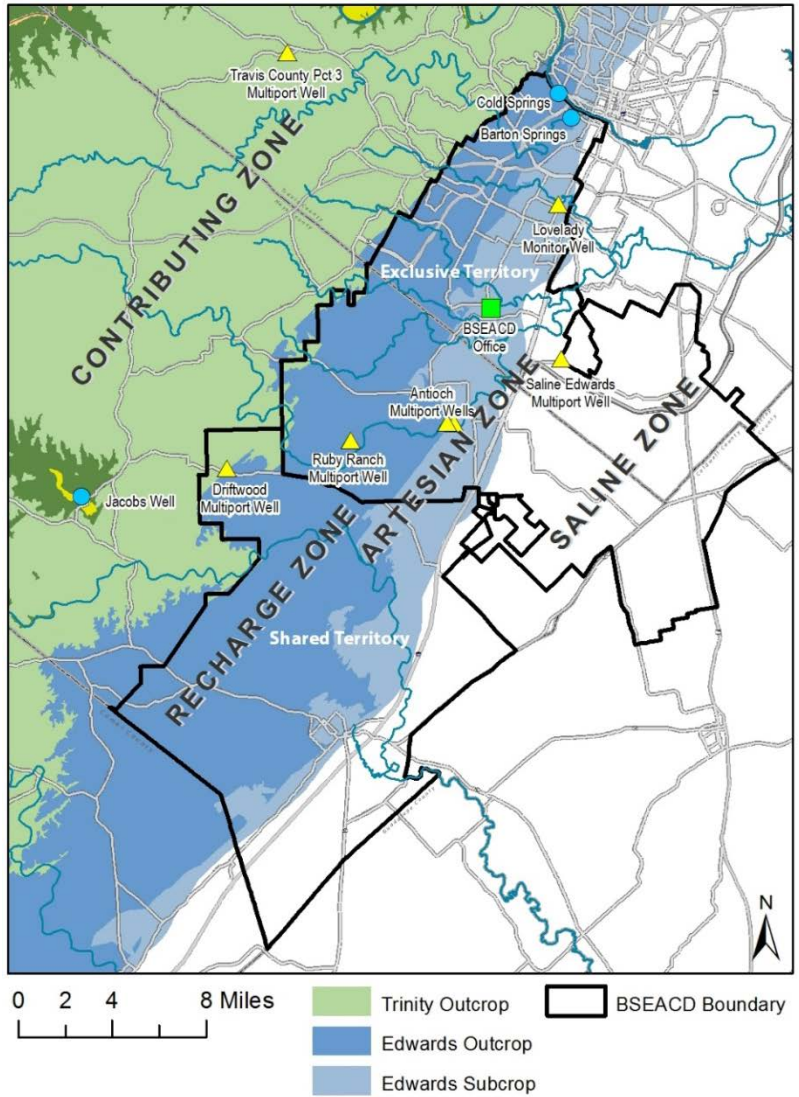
Travis County Pct 3 Multiport Well

Cold Springs

Barton Springs

CONTRIBUTING ZONE

Lovelady Monitor Well

Exclusive Territory

BSEACD Office

Saline Edwards Multiport Well

Antioch Multiport Wells

Ruby Ranch Multiport Well

Driftwood Multiport Well

Jacobs Well

ARTESIAN ZONE

SALINE ZONE

RECHARGE ZONE

Shared Territory

N

0 2 4 8 Miles

Trinity Outcrop

Edwards Outcrop

Edwards Subcrop

BSEACD Boundary